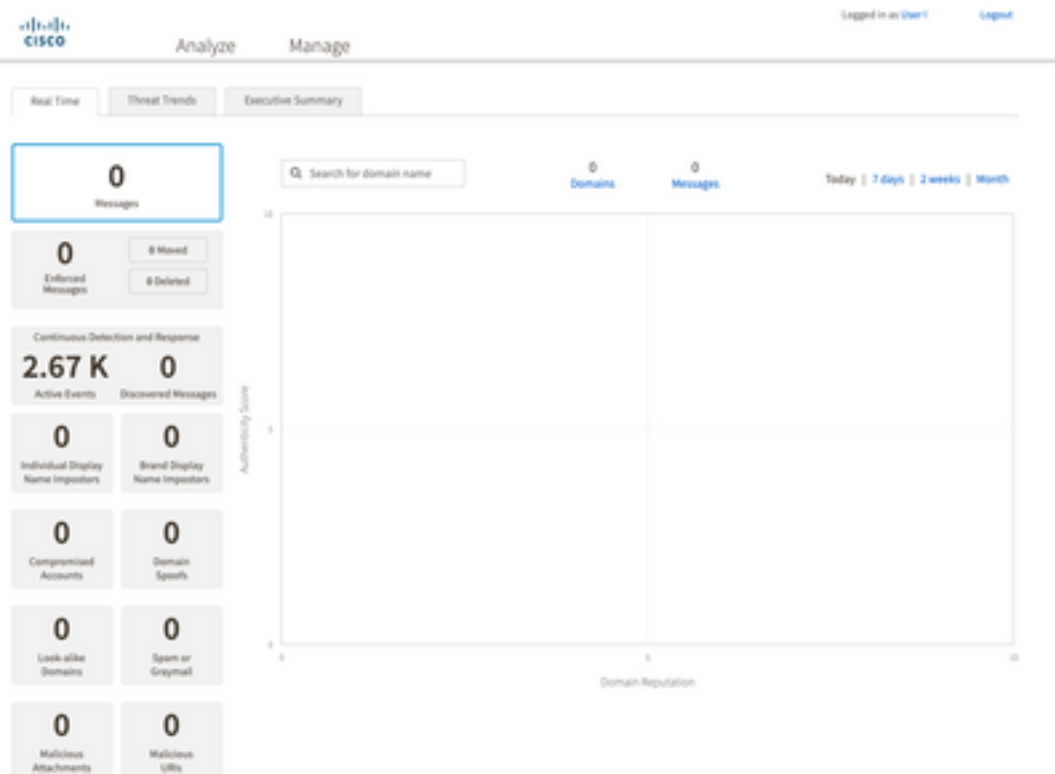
CISCO

Analyze Manage

Logged in as User1 Logout

Real Time Threat Trends Executive Summary

0
Messages

0
Enforced Messages

0 Moved
0 Deleted

Continuous Detection and Response
2.67 K
Active Events
0
Discovered Messages

0
Individual Display Name Impostors

0
Brand Display Name Impostors

0
Compromised Accounts

0
Domain Spoofs

0
Look-alike Domains

0
Spam or Graymail

0
Malicious Attachments

0
Malicious URLs

Search for domain name

0
Domains

0
Messages

Today | 7 days | 2 weeks | Month

10
5
0
Authenticity Score

0
5
10
Domain Reputation